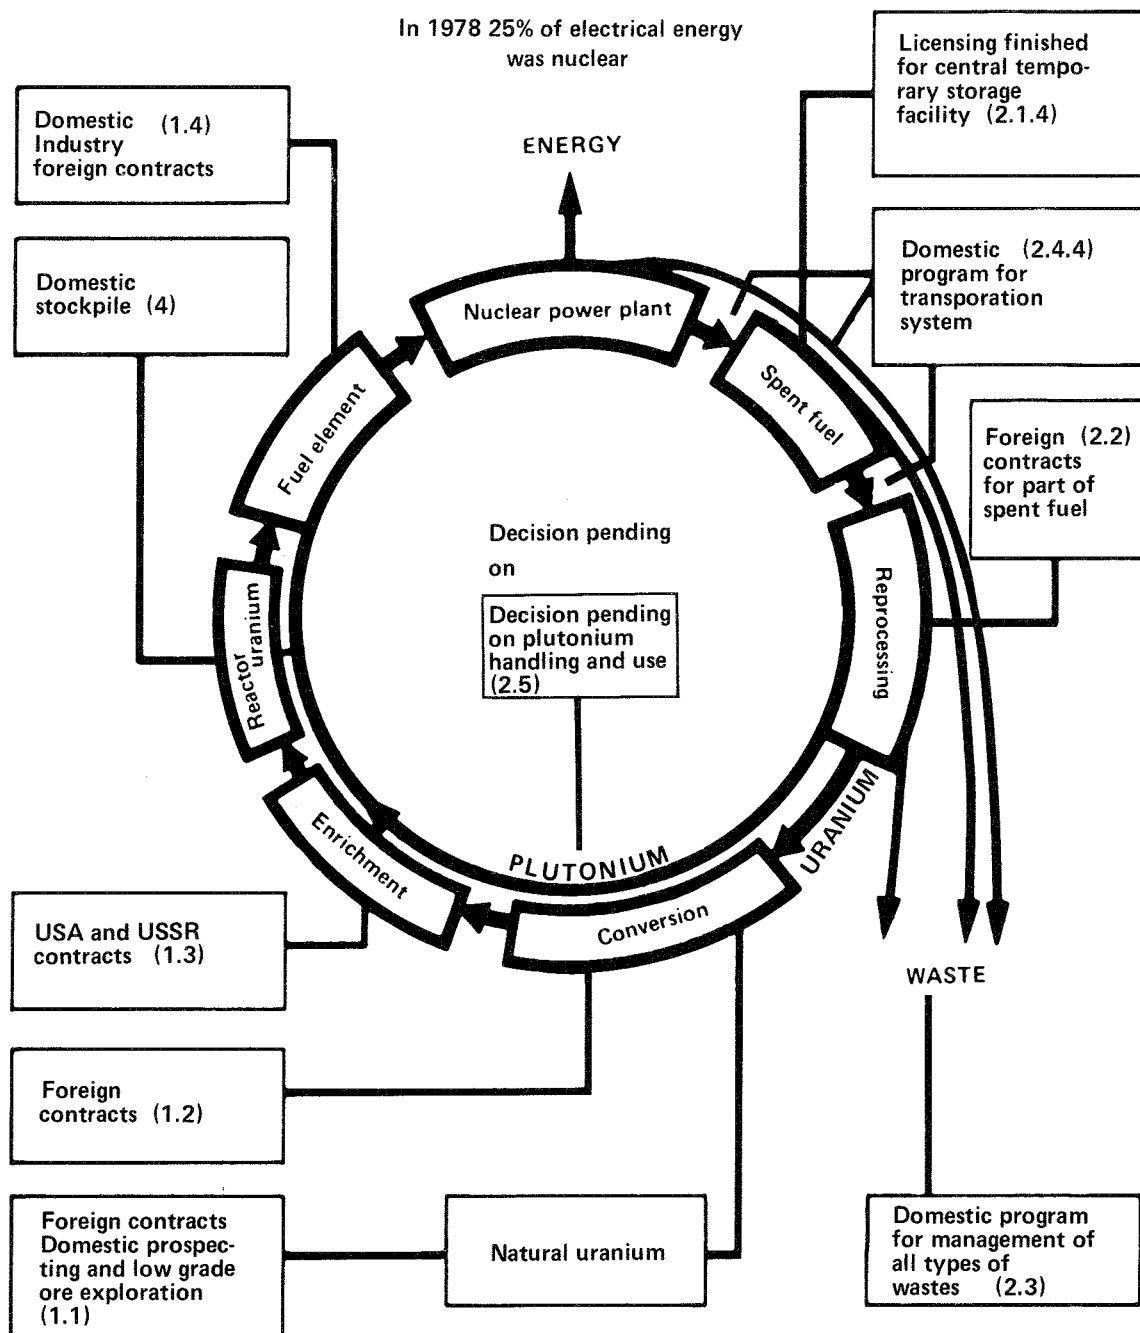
In 1978 25% of electrical energy was nuclear

Licensing finished for central temporary storage facility (2.1.4)

Domestic (1.4) Industry foreign contracts

ENERGY

Domestic stockpile (4)

Domestic (2.4.4) program for transporation system

Nuclear power plant

Spent fuel

Fuel element

Foreign (2.2) contracts for part of spent fuel

Decision pending on

Reactor uranium

Decision pending on plutonium handling and use (2.5)

Reprocessing

URANIUM

Enrichment

PLUTONIUM

Conversion

USA and USSR contracts (1.3)

WASTE

Foreign contracts (1.2)

Foreign contracts Domestic prospecting and low grade ore exploration (1.1)

Natural uranium

Domestic program for management of all types of wastes (2.3)